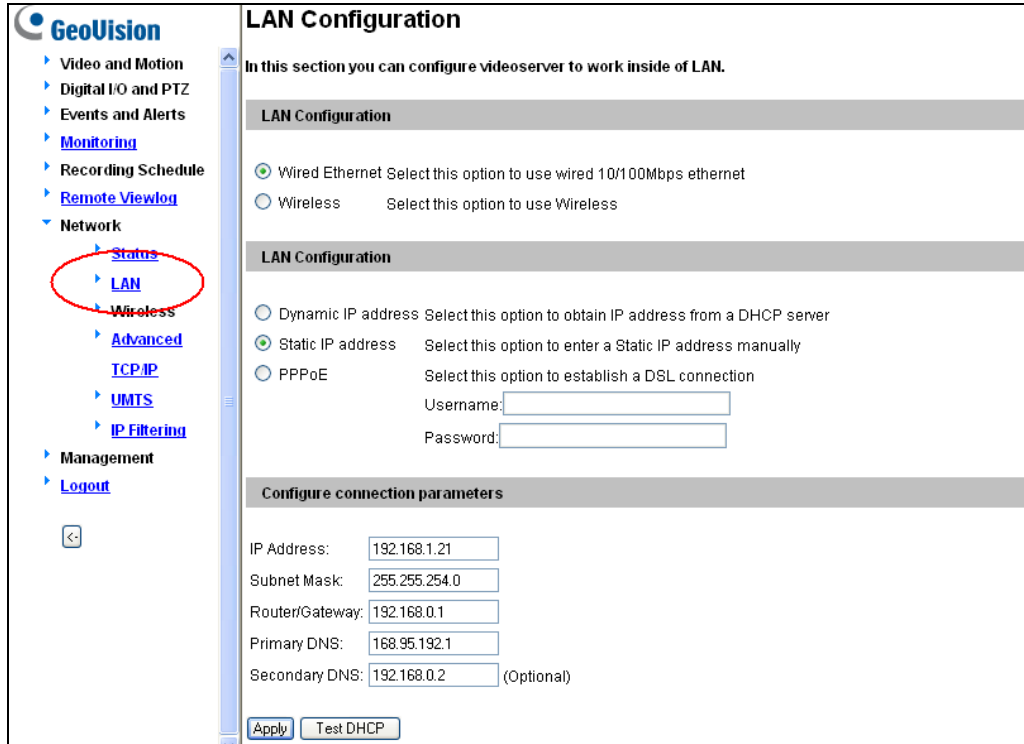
GeoVision

Video and Motion
Digital I/O and PTZ
Events and Alerts
Monitoring
Recording Schedule
Remote Viewlog
Network
Status
LAN
Wireless
Advanced TCP/IP
UMTS
IP Filtering
Management
Logout

LAN Configuration

In this section you can configure videoserver to work inside of LAN.

LAN Configuration

Wired Ethernet Select this option to use wired 10/100Mbps ethernet
Wireless Select this option to use Wireless

LAN Configuration

Dynamic IP address Select this option to obtain IP address from a DHCP server
Static IP address Select this option to enter a Static IP address manually
PPPoE Select this option to establish a DSL connection
Username:
Password:

Configure connection parameters

IP Address: 192.168.1.21
Subnet Mask: 255.255.254.0
Router/Gateway: 192.168.0.1
Primary DNS: 168.95.192.1
Secondary DNS: 192.168.0.2 (Optional)

Apply Test DHCP